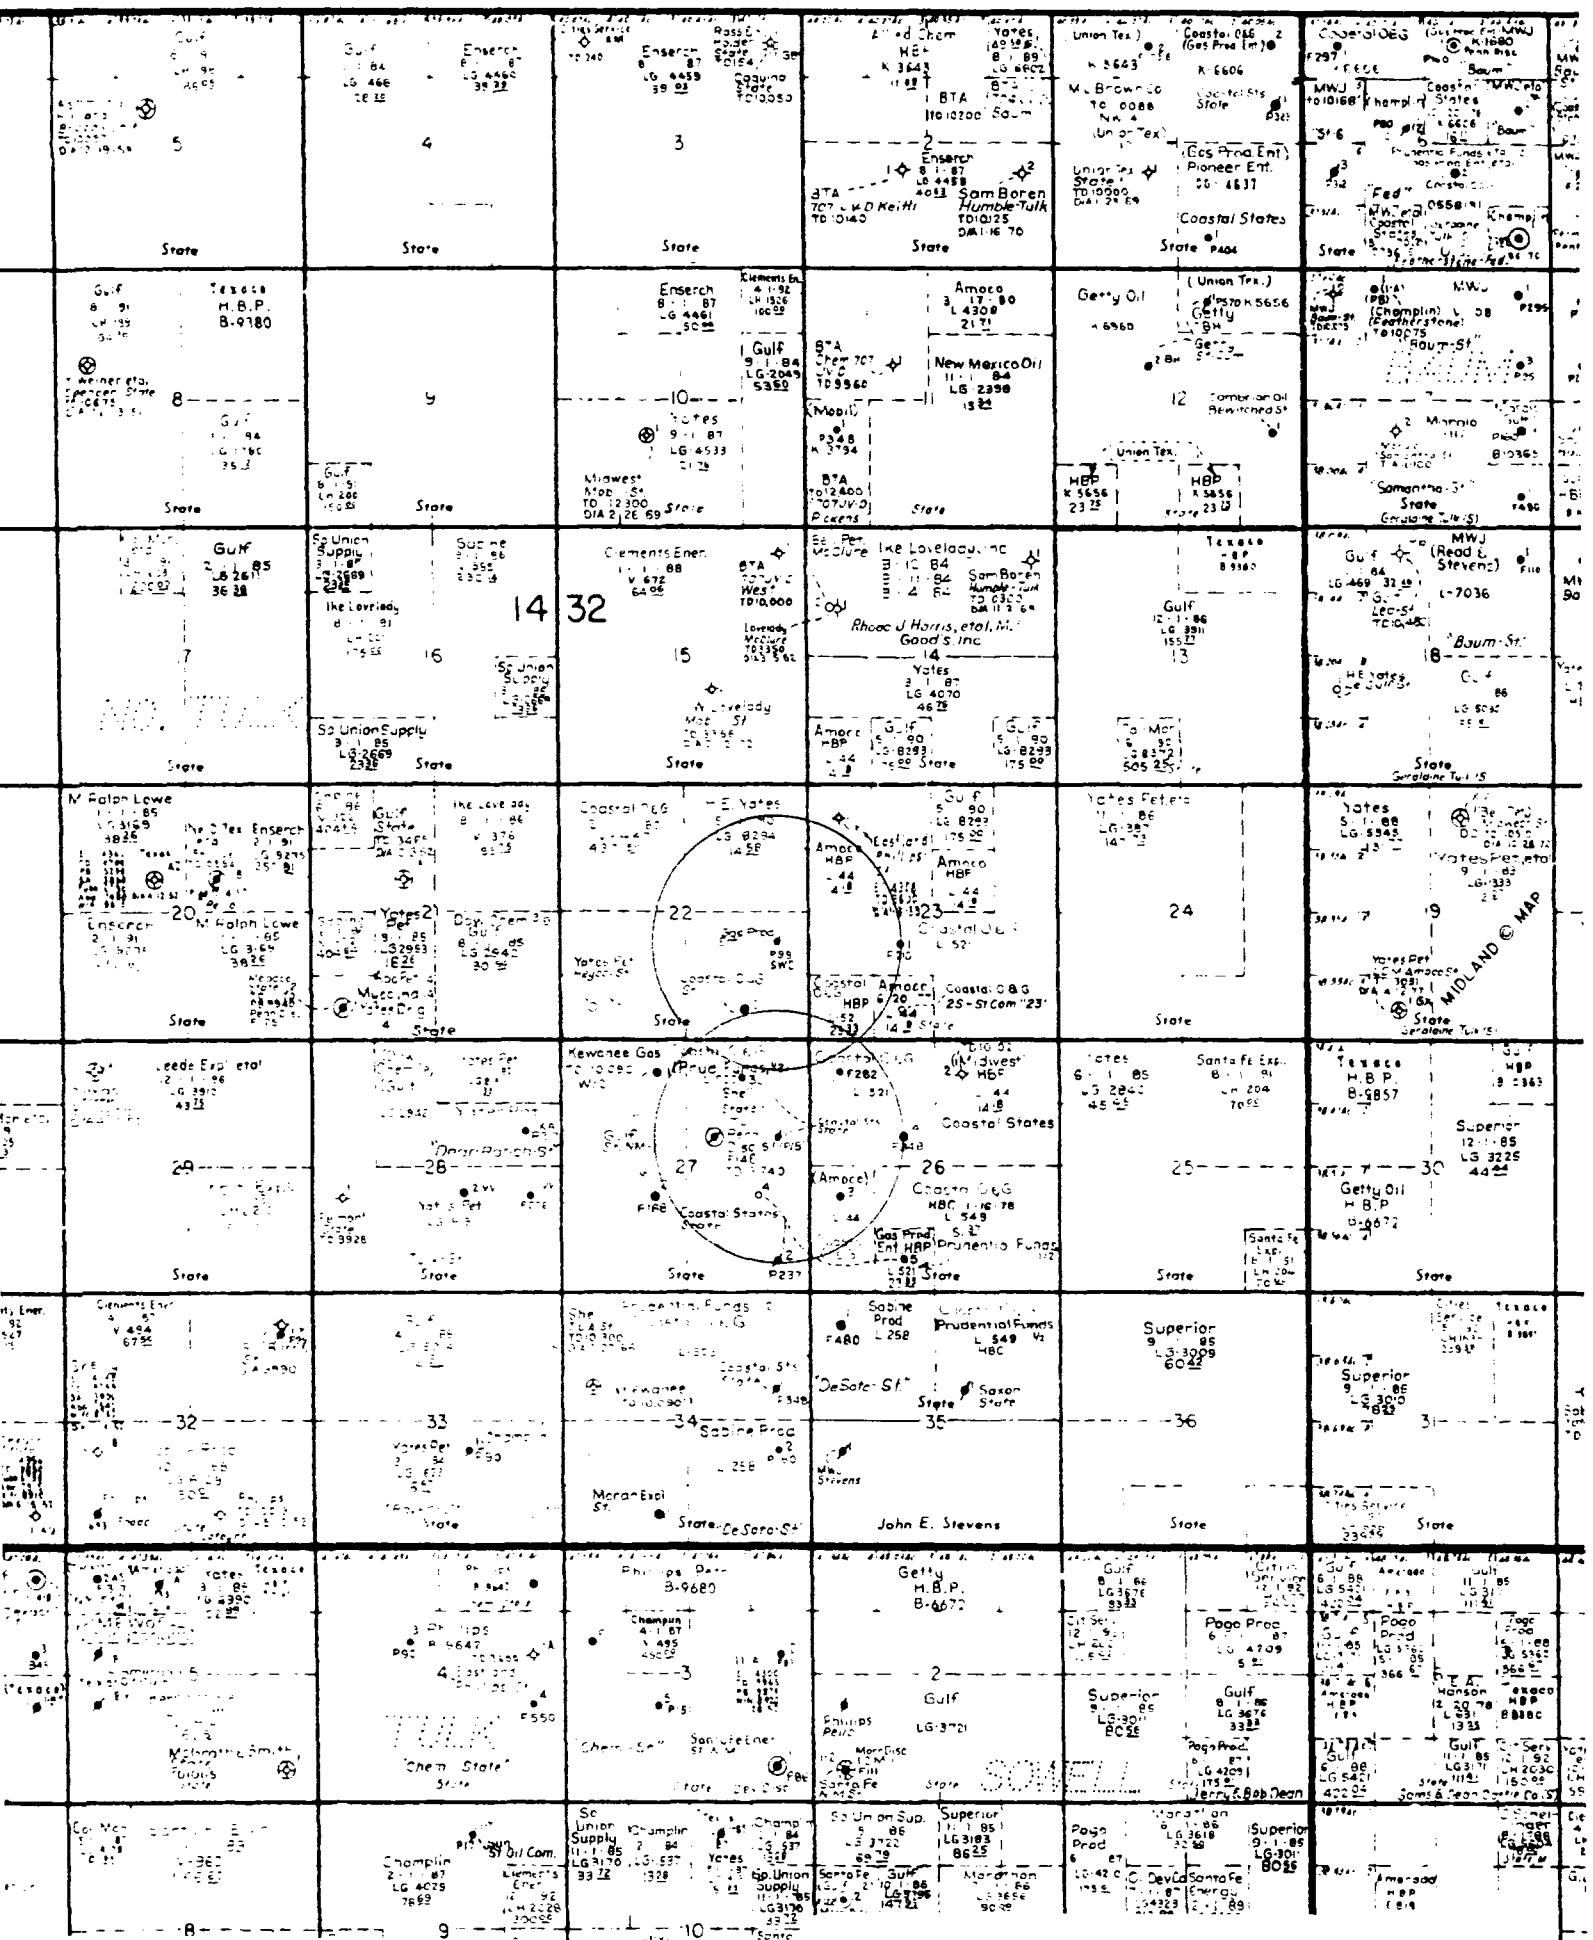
Gulf

5

State

Gulf
LG 466

Enserch
LG 4460

4

State

Enserch
LG 4459

Coquina State

3

State

Allied Chem
HBP
K 3643

Yates

BTA

2

Ensearch
LG 4458

BTA
TD 10140

Sam Boren
Humble-Tulk
TD10125

State

Union Tex.
K 3643

M. L. Brown
Union Tex.

Coastal O&G
(Gas Prod Ent)

K 6606

Coastal States

Union Tex
State

Gas Prod Ent
Pioneer Ent.

Coastal States

State

Coastal O&G

MWJ
K 1680

Champlin

Coastal States

Fed

Coastal States

State

Gulf

Texaco
H.B.P.
B-9380

8

Gulf

State

9

Gulf

State

Enserch
LG 4461

Clements En.

Gulf
LG 2049

10

Yates
LG 4533

Midwest
State

BTA

Amoco
L 4308

New Mexico Oil
LG 2398

Mobil
P348
K 3794

BTA

State

Getty Oil

Union Tex.
K 5656
Getty

Getty

12

Union Tex.

HBP
K 5656

HBP
K 5656

MWJ

Champlin
Featherstone

Baum St

Marmolo

Samantha St
State

Gulf
LG 261
7

State

So Union Supply

Ike Lovelady

Sabine

16

So Union Supply

So Union Supply
LG 2669
State

14 32

Clements Ener.
V 672

BTA

Lovelady McClure

15

Lovelady

State

Ike Lovelady, Inc

Sam Boren
Humble-Tulk

Rhoac J Harris, et al, M.
Good's, Inc.

14

Yates
LG 4070

Amoco
HBP

Gulf
LG 8293

Gulf
LG 8293
State

Texaco
HBP
B 9380

Gulf
LG 3911
13

Pan Mor

MWJ
(Read & Stevens)

Gulf
LG 469

L-7036

Baum St

18

Yates

State

M. Ralph Lowe
LG 3169

Pheil Tex.

Enserch

20

Enserch

M. Ralph Lowe
LG 3169

State

Gulf
State

Yates
21
LG 2993

Dow Chem
Gulf
LG 2642

Yates Drlg

State

Ike Lovelady

Coastal O&G

H. E. Yates
LG 8294

22

Gas Prod

Yates Pet

Coastal O&G

State

Gulf

Eastland

Amoco
HBP

Amoco
HBP

23

Coastal O&G

Coastal
HBP

Amoco

Coastal O&G
25-St Com "23"

State

Yates Petero
LG 3887

24

State

Yates
LG 5545

Yates Pet etal
LG 333

19

Yates Pet
Amoco

MIDLAND © MAP

State

Leede Expl. etal
LG 3912

29

State

Yates Pet

Dragon Ranch St

28

Yates Pet

State

Kewanee Gas

Gulf

Shell
State

Gulf

27

Coastal States
State

State

Coastal O&G

Coastal Sts
State

Midwest
HBP

Coastal States

Amoco

26

Coastal O&G
L 549

Gas Prod Ent HBP

Prudential Funds

State

Yates
LG 2840

Santa Fe Exp.

25

State

Texaco
H.B.P.
B-9857

Superior
LG 3225

30

Getty Oil
H.B.P.
B-6672

State

Clements Ener.
V 494

32

State

33

Yates Pet

State

Shell

Prudential Funds

Coastal Sts
State

Kewanee

34 Sabine Prod

Moran Expl
St.

State DeSoto St

Sabine Prod
L 258

Prudential Funds
L 549
HBC

DeSoto St

Saxon
State

State

35

Mc Stevens

John E. Stevens

Superior
LG 3009

36

State

Superior
LG 3010

31

State

Yates

Texaco
LG 4390

Champlin

Phillips Pet
B-9680

3 Phillips
K 4647

4

Champlin
V 495

3

Chem State

State

Getty
H.B.P.
B-6672

2

Gulf
LG 3721

Phillips
Pet

Santa Fe

State

Gulf
LG 3676

Pogo Prod
LG 4709

Superior
LG 3011

Gulf
LG 3676

Pogo Prod

Jerry & Bob Dean

Gulf

Pogo Prod

Hanson
HBP

Gulf

So Union Supply
LG 3176

Champlin

Yates

So Union Sup.
LG 3722

Santa Fe

Gulf

Superior
LG 3183

Marathon

Pogo Prod

Marathon
LG 3618

Superior

C. Devco Santa Fe Energy

Champlin
LG 4029

Amerada
HBP

8

9

10